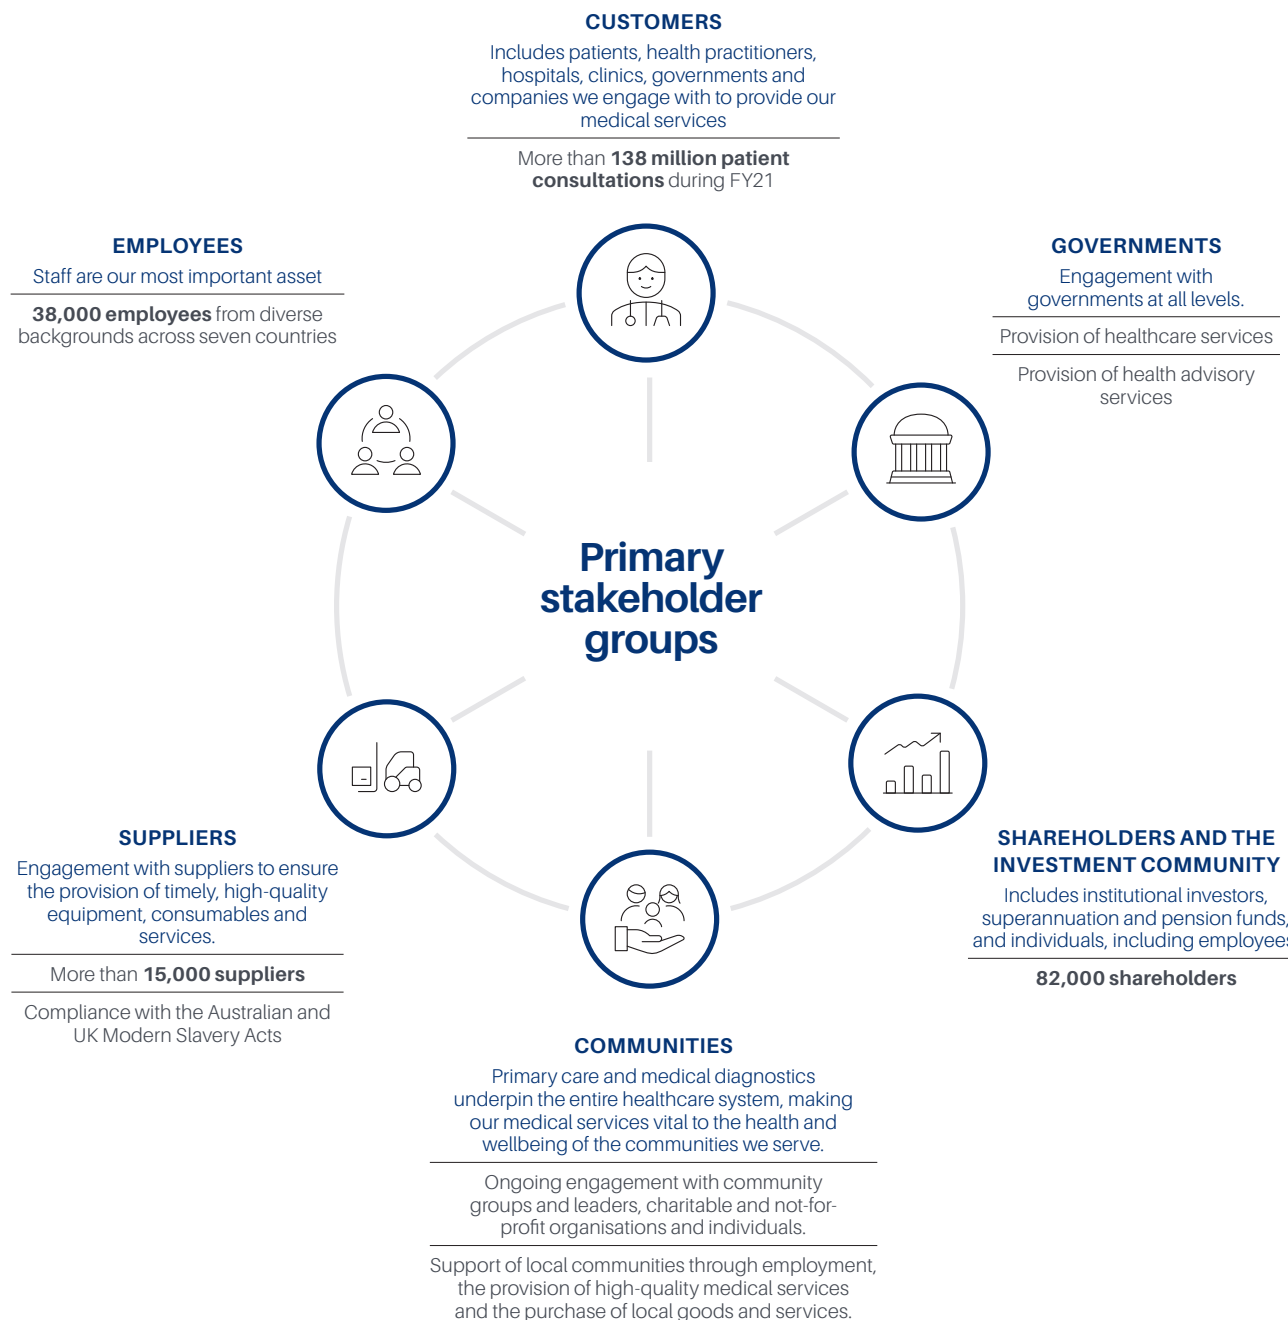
CUSTOMERS

Includes patients, health practitioners, hospitals, clinics, governments and companies we engage with to provide our medical services

More than **138 million patient consultations** during FY21

EMPLOYEES

Staff are our most important asset

**38,000 employees** from diverse backgrounds across seven countries

GOVERNMENTS

Engagement with governments at all levels.

Provision of healthcare services

Provision of health advisory services

Primary stakeholder groups

SUPPLIERS

Engagement with suppliers to ensure the provision of timely, high-quality equipment, consumables and services.

More than **15,000 suppliers**

Compliance with the Australian and UK Modern Slavery Acts

SHAREHOLDERS AND THE INVESTMENT COMMUNITY

Includes institutional investors, superannuation and pension funds, and individuals, including employee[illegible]

**82,000 shareholders**

COMMUNITIES

Primary care and medical diagnostics underpin the entire healthcare system, making our medical services vital to the health and wellbeing of the communities we serve.

Ongoing engagement with community groups and leaders, charitable and not-for-profit organisations and individuals.

Support of local communities through employment, the provision of high-quality medical services and the purchase of local goods and services.